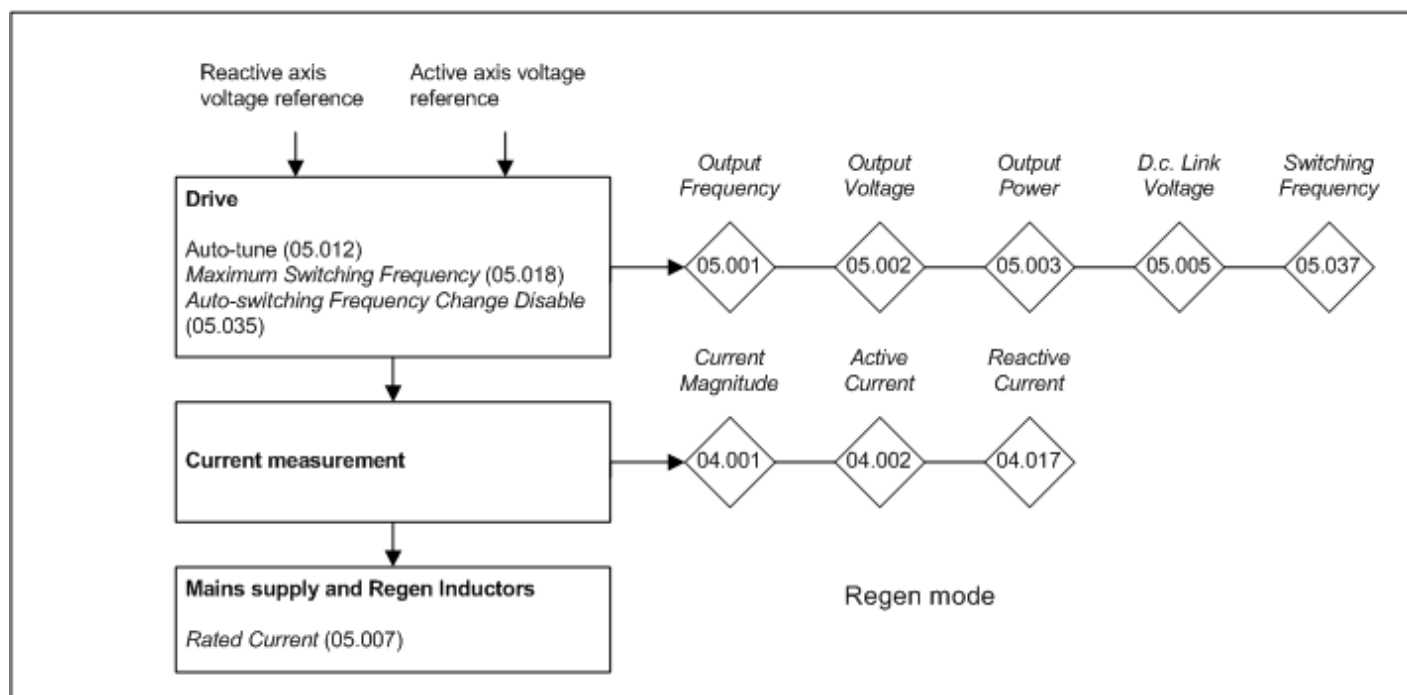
Reactive axis voltage reference

Active axis voltage reference

**Drive**

Auto-tune (05.012)
*Maximum Switching Frequency* (05.018)
*Auto-switching Frequency Change Disable* (05.035)

*Output Frequency*
05.001

*Output Voltage*
05.002

*Output Power*
05.003

*D.c. Link Voltage*
05.005

*Switching Frequency*
05.037

**Current measurement**

*Current Magnitude*
04.001

*Active Current*
04.002

*Reactive Current*
04.017

**Mains supply and Regen Inductors**

*Rated Current* (05.007)

Regen mode